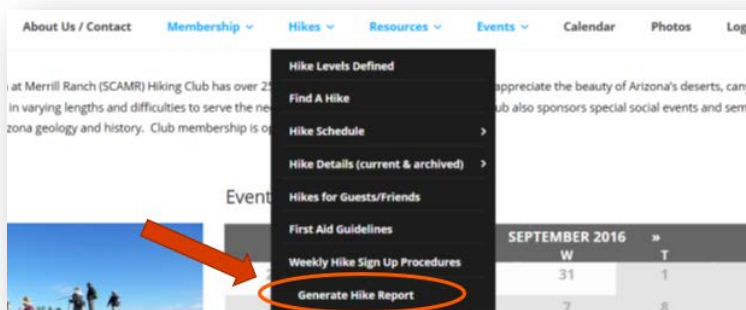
About Us / Contact Membership ⌄ Hikes ⌄ Resources ⌄ Events ⌄ Calendar Photos Log

Hike Levels Defined
Find A Hike
Hike Schedule ›
Hike Details (current & archived) ›
Hikes for Guests/Friends
First Aid Guidelines
Weekly Hike Sign Up Procedures
Generate Hike Report

n at Merrill Ranch (SCAMR) Hiking Club has over 2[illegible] appreciate the beauty of Arizona's deserts, can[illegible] in varying lengths and difficulties to serve the ne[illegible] ub also sponsors special social events and sem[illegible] zona geology and history. Club membership is o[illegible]

Event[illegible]

SEPTEMBER 2016 »
W T
2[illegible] 31 1
7 8